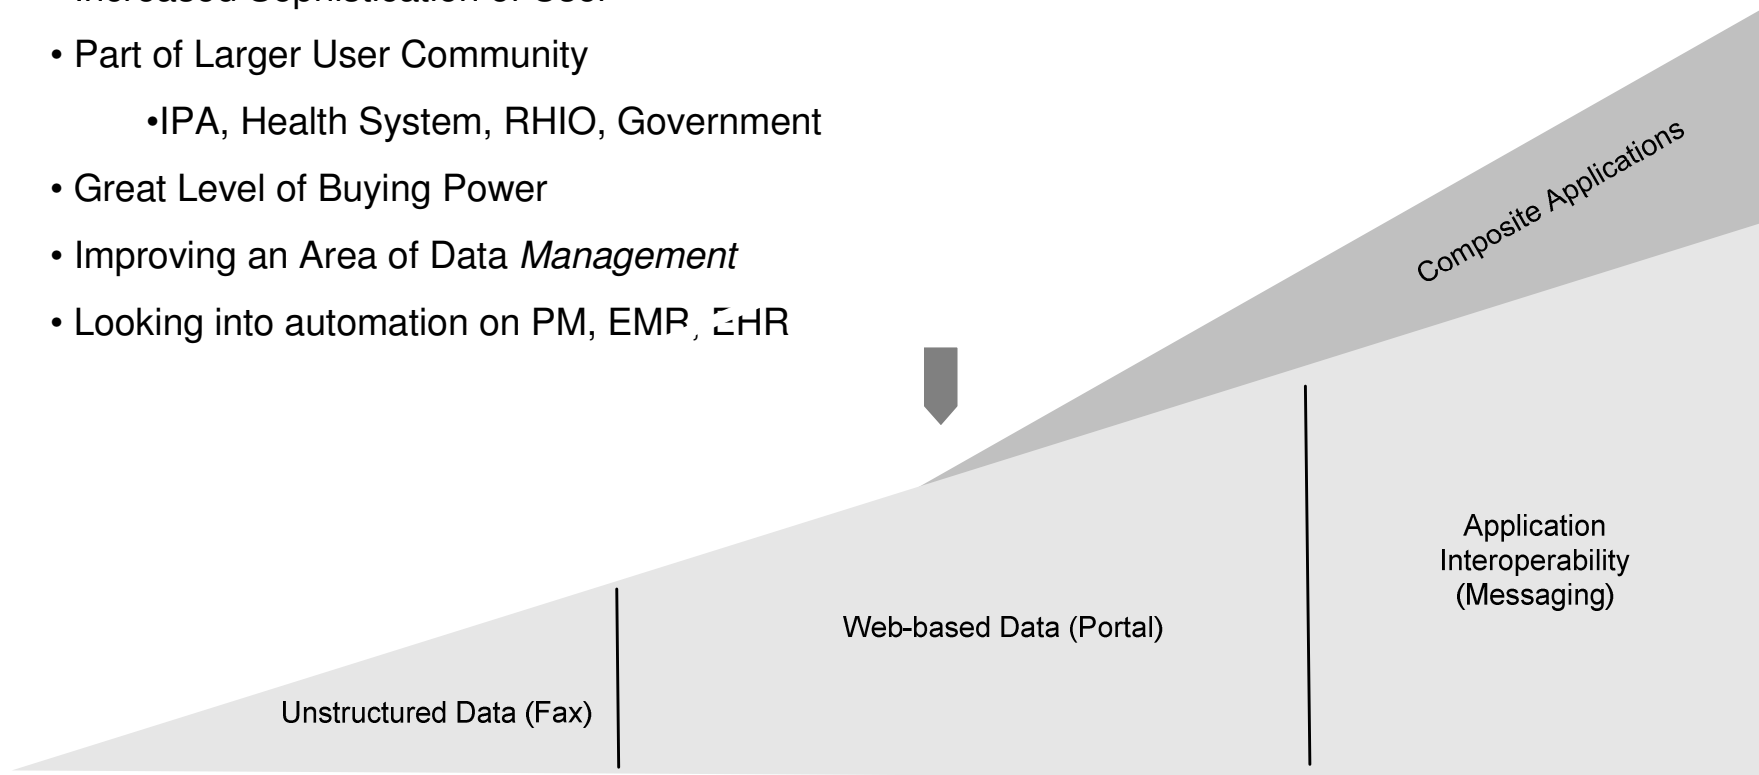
• Increased Sophistication of User
• Part of Larger User Community
•IPA, Health System, RHIO, Government
• Great Level of Buying Power
• Improving an Area of Data *Management*
• Looking into automation on PM, EMR, EHR

Composite Applications

Application Interoperability (Messaging)

Web-based Data (Portal)

Unstructured Data (Fax)